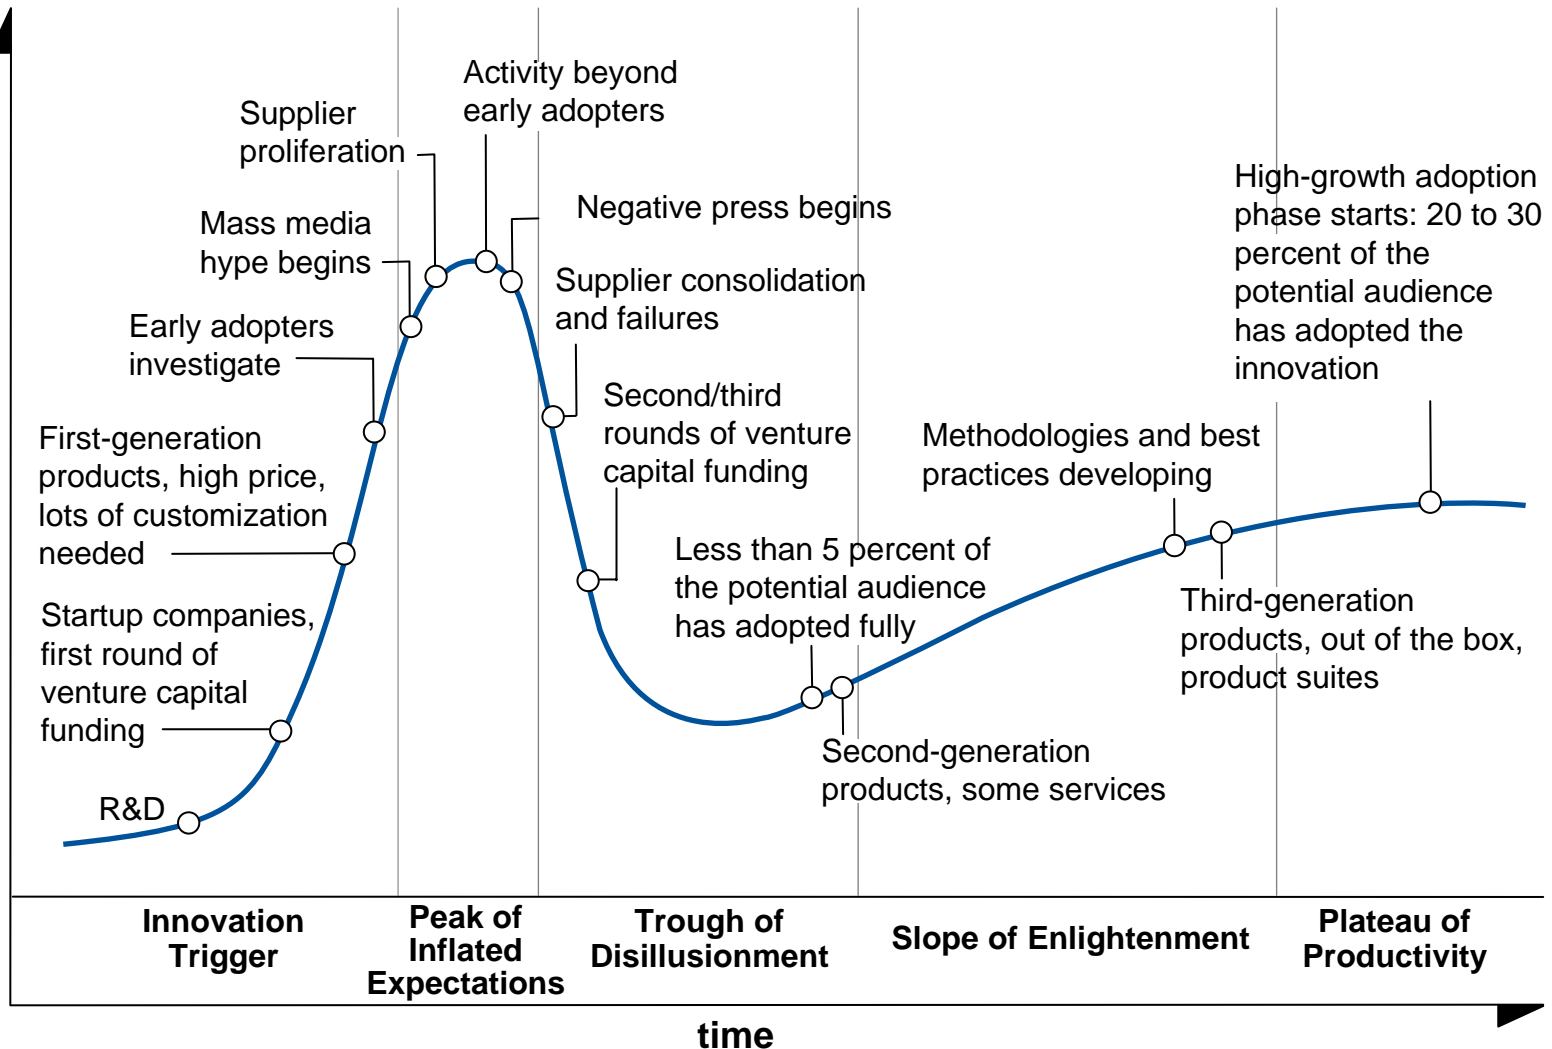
Activity beyond early adopters

Supplier proliferation

Negative press begins

Mass media hype begins

Supplier consolidation and failures

Early adopters investigate

High-growth adoption phase starts: 20 to 30 percent of the potential audience has adopted the innovation

Second/third rounds of venture capital funding

First-generation products, high price, lots of customization needed

Methodologies and best practices developing

Less than 5 percent of the potential audience has adopted fully

Startup companies, first round of venture capital funding

Third-generation products, out of the box, product suites

R&D

Second-generation products, some services

Innovation Trigger

Peak of Inflated Expectations

Trough of Disillusionment

Slope of Enlightenment

Plateau of Productivity

time